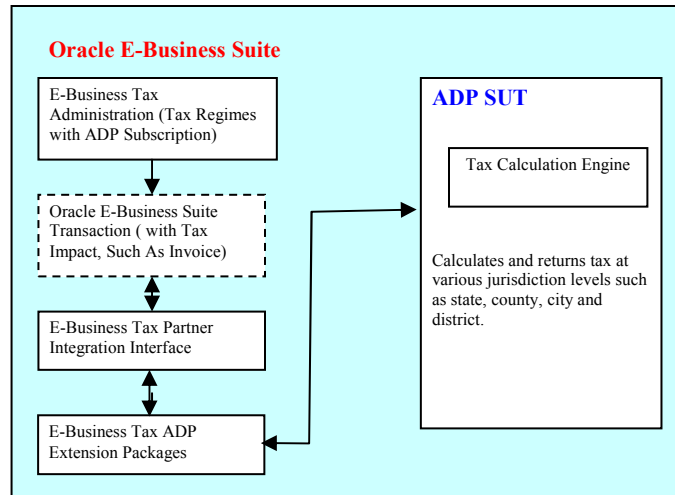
Oracle E-Business Suite

E-Business Tax Administration (Tax Regimes with ADP Subscription)

Oracle E-Business Suite Transaction ( with Tax Impact, Such As Invoice)

E-Business Tax Partner Integration Interface

E-Business Tax ADP Extension Packages

ADP SUT

Tax Calculation Engine

Calculates and returns tax at various jurisdiction levels such as state, county, city and district.